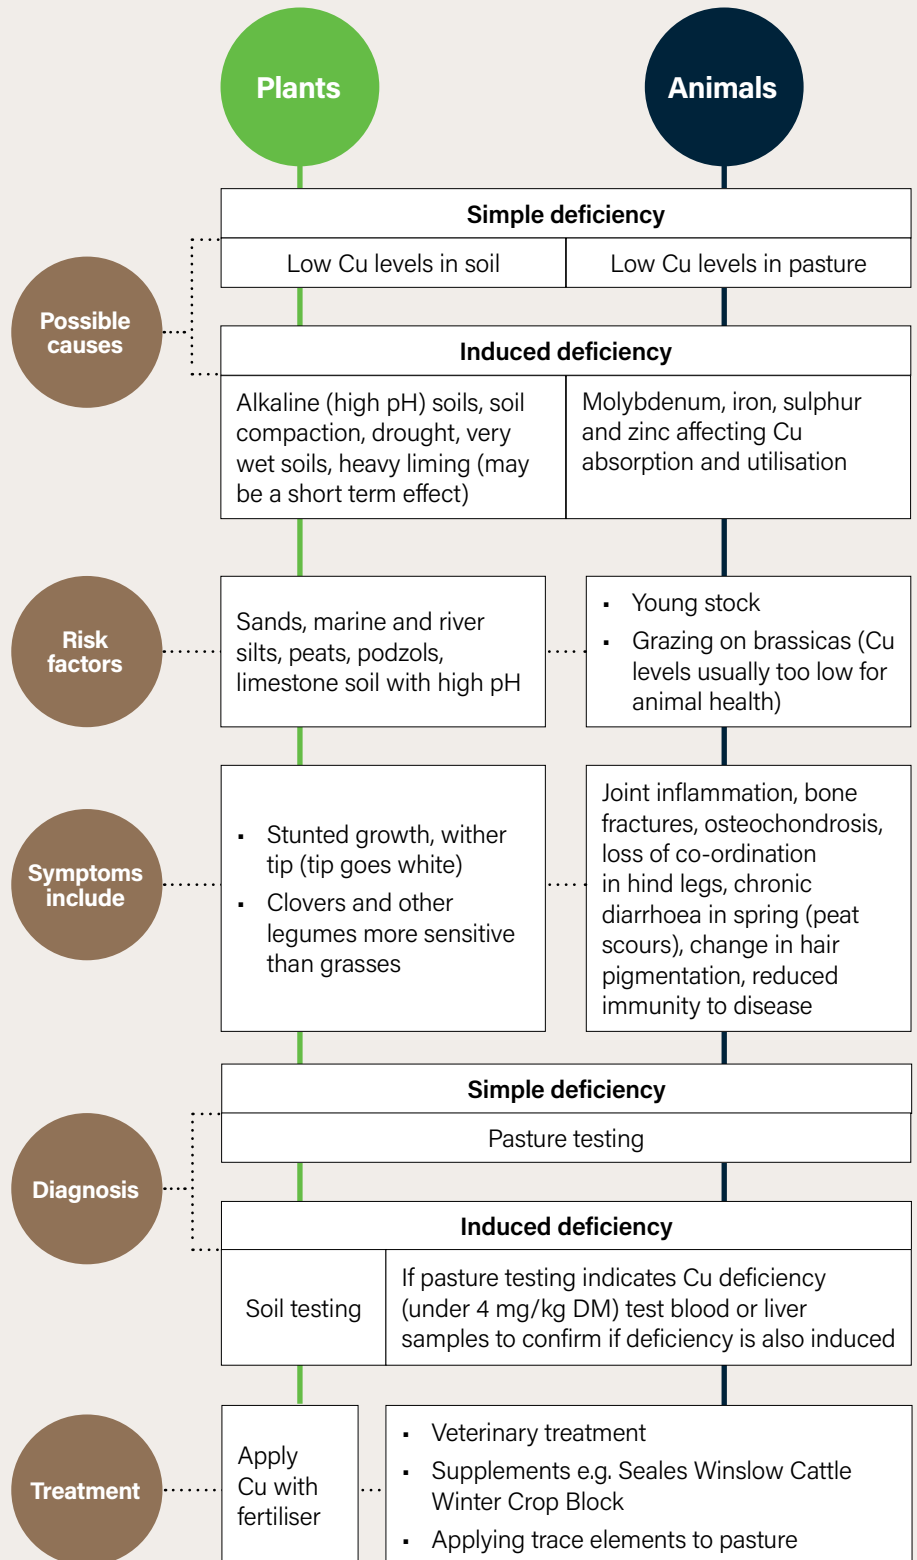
Plants

Animals

Simple deficiency

Possible causes

| Low Cu levels in soil | Low Cu levels in pasture |
|---|---|

Induced deficiency

| Alkaline (high pH) soils, soil compaction, drought, very wet soils, heavy liming (may be a short term effect) | Molybdenum, iron, sulphur and zinc affecting Cu absorption and utilisation |
|---|---|

Risk factors

Sands, marine and river silts, peats, podzols, limestone soil with high pH

- Young stock
- Grazing on brassicas (Cu levels usually too low for animal health)

Symptoms include

- Stunted growth, wither tip (tip goes white)
- Clovers and other legumes more sensitive than grasses

Joint inflammation, bone fractures, osteochondrosis, loss of co-ordination in hind legs, chronic diarrhoea in spring (peat scours), change in hair pigmentation, reduced immunity to disease

Diagnosis

Simple deficiency

Pasture testing

Induced deficiency

| Soil testing | If pasture testing indicates Cu deficiency (under 4 mg/kg DM) test blood or liver samples to confirm if deficiency is also induced |
|---|---|

Treatment

Apply Cu with fertiliser

- Veterinary treatment
- Supplements e.g. Seales Winslow Cattle Winter Crop Block
- Applying trace elements to pasture